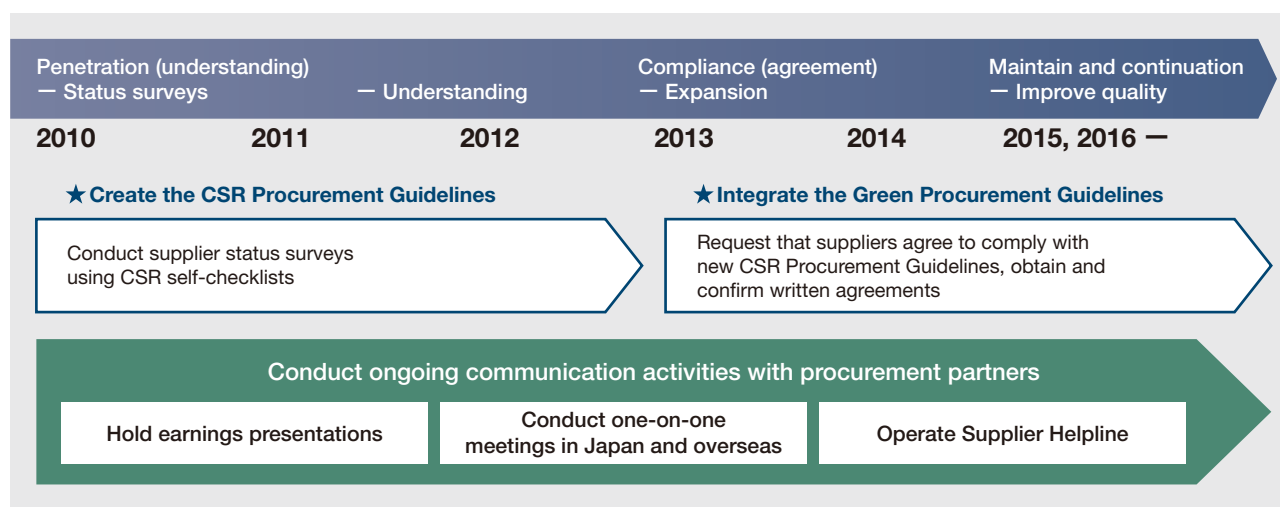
Penetration (understanding)
— Status surveys

— Understanding

Compliance (agreement)
— Expansion

Maintain and continuation
— Improve quality

2010 2011 2012 2013 2014 2015, 2016 —

★Create the CSR Procurement Guidelines

Conduct supplier status surveys using CSR self-checklists

★Integrate the Green Procurement Guidelines

Request that suppliers agree to comply with new CSR Procurement Guidelines, obtain and confirm written agreements

Conduct ongoing communication activities with procurement partners

Hold earnings presentations

Conduct one-on-one meetings in Japan and overseas

Operate Supplier Helpline